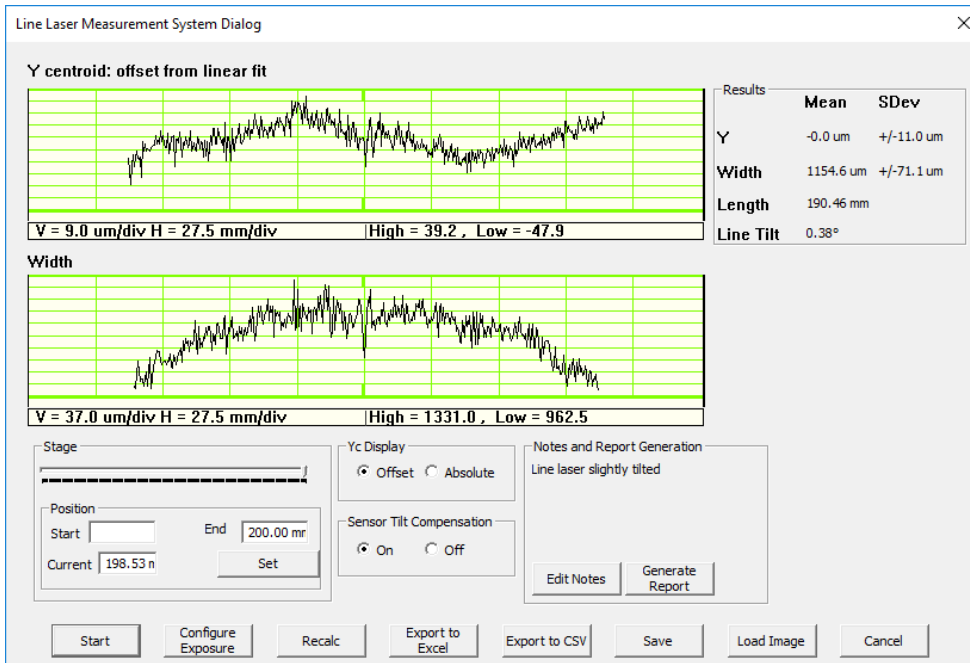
Line Laser Measurement System Dialog

X

Y centroid: offset from linear fit

V = 9.0 um/div H = 27.5 mm/div | High = 39.2 , Low = -47.9

Results

| | Mean | SDev |
|---|---|---|
| Y | -0.0 um | +/-11.0 um |
| Width | 1154.6 um | +/-71.1 um |
| Length | 190.46 mm | |
| Line Tilt | 0.38° | |

Width

V = 37.0 um/div H = 27.5 mm/div | High = 1331.0 , Low = 962.5

Stage

Position

Start

End 200.00 mr

Current 198.53 n

Set

Yc Display

Offset Absolute

Sensor Tilt Compensation

On Off

Notes and Report Generation

Line laser slightly tilted

Edit Notes

Generate Report

Start

Configure Exposure

Recalc

Export to Excel

Export to CSV

Save

Load Image

Cancel